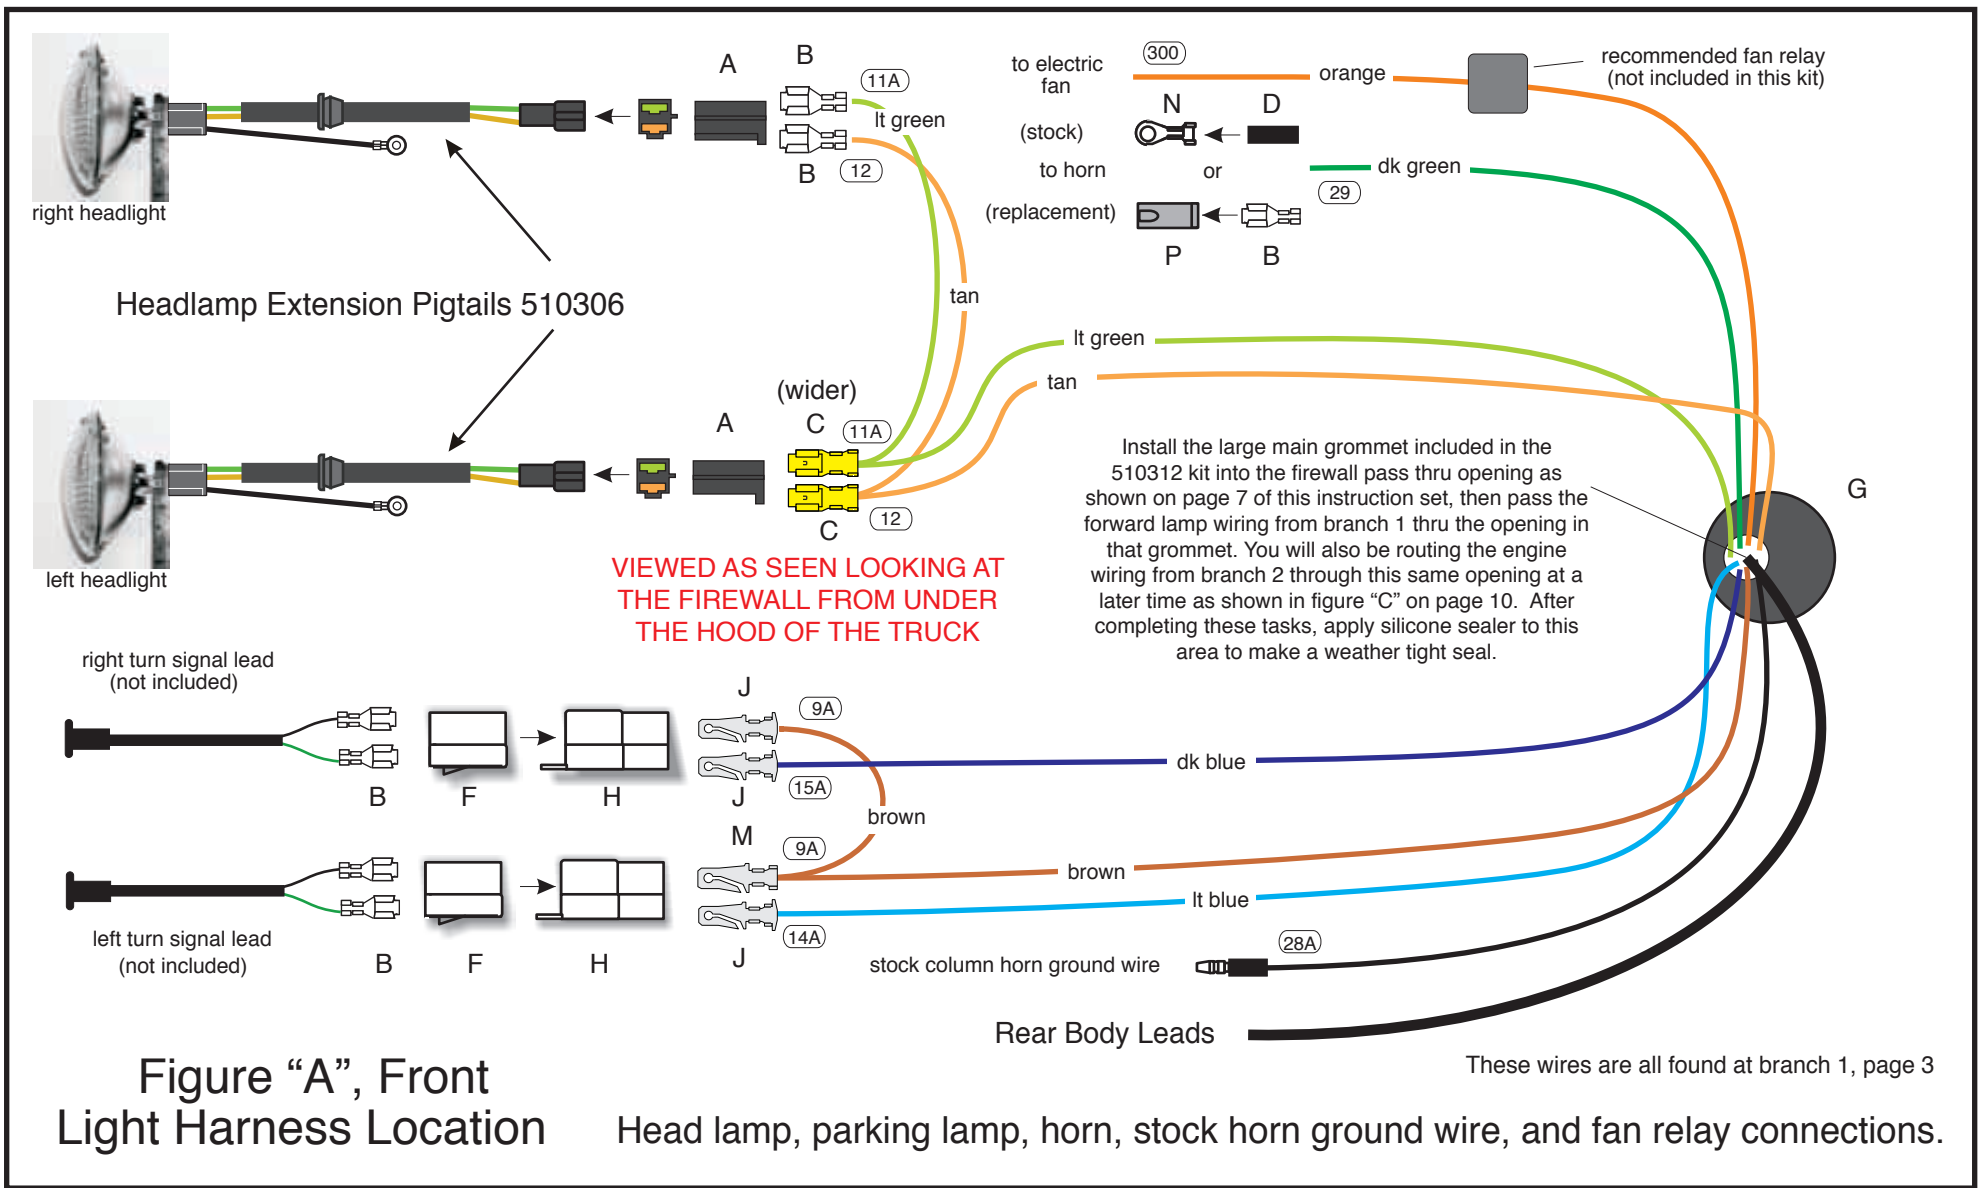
right headlight

A

B

11A

lt green

B

12

to electric fan

300

orange

recommended fan relay (not included in this kit)

N

D

(stock)

to horn

or

dk green

29

(replacement)

P

B

tan

Headlamp Extension Pigtails 510306

lt green

tan

(wider)

A

C

11A

C

12

left headlight

Install the large main grommet included in the 510312 kit into the firewall pass thru opening as shown on page 7 of this instruction set, then pass the forward lamp wiring from branch 1 thru the opening in that grommet. You will also be routing the engine wiring from branch 2 through this same opening at a later time as shown in figure “C” on page 10. After completing these tasks, apply silicone sealer to this area to make a weather tight seal.

G

VIEWED AS SEEN LOOKING AT THE FIREWALL FROM UNDER THE HOOD OF THE TRUCK

right turn signal lead (not included)

J

9A

dk blue

B

F

H

J

15A

brown

M

9A

brown

lt blue

14A

left turn signal lead (not included)

B

F

H

J

stock column horn ground wire

28A

Rear Body Leads

These wires are all found at branch 1, page 3

Figure “A”, Front Light Harness Location

Head lamp, parking lamp, horn, stock horn ground wire, and fan relay connections.